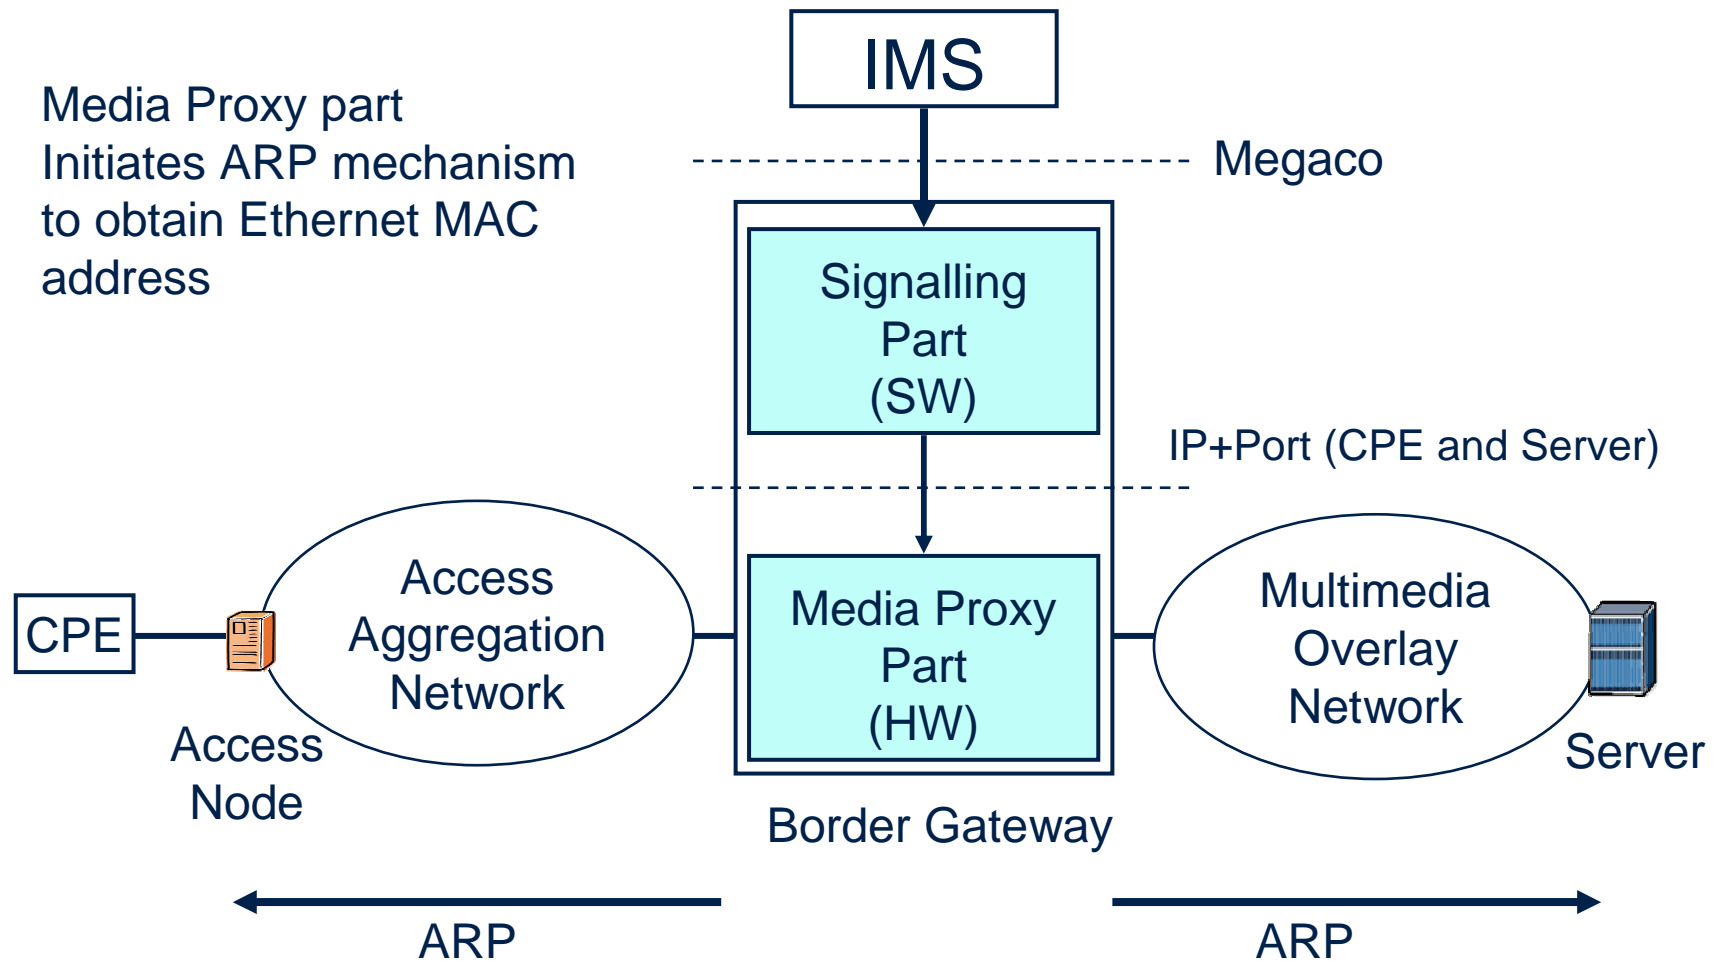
IMS

Media Proxy part Initiates ARP mechanism to obtain Ethernet MAC address

Megaco

Signalling Part (SW)

IP+Port (CPE and Server)

CPE

Access Aggregation Network

Media Proxy Part (HW)

Multimedia Overlay Network

Access Node

Server

Border Gateway

ARP

ARP